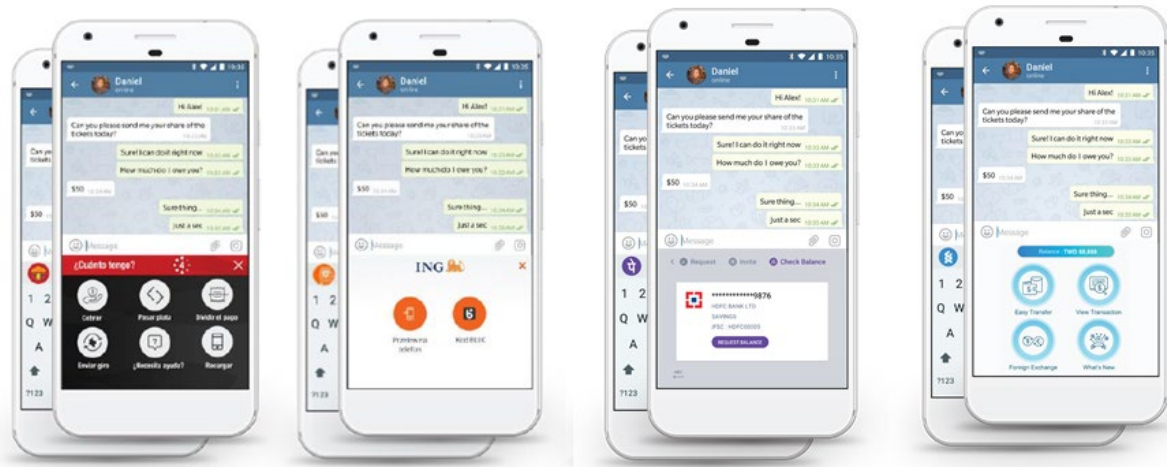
10:35
Daniel
online
Hi Alex! 10:31 AM
Can you please send me your share of the tickets today? 10:32 AM
Sure! I can do it right now 10:33 AM
How much do I owe you? 10:33 AM
$50 10:33 AM
Sure thing... 10:34 AM
Just a sec 10:35 AM
Message
¿Cuánto tengo?
Cobrar
Pasar plata
Dividir el pago
Enviar giro
¿Necesitás ayuda?
Recargar
1 2
Q W
A
?123

10:35
Daniel
online
Hi Alex! 10:31 AM
Can you please send me your share of the tickets today? 10:32 AM
Sure! I can do it right now 10:33 AM
How much do I owe you? 10:33 AM
$50 10:33 AM
Sure thing... 10:34 AM
Just a sec 10:35 AM
Message
ING
Przelew na telefon
Kod BLIK
?123

10:35
Daniel
online
Hi Alex! 10:31 AM
Can you please send me your share of the tickets today? 10:32 AM
Sure! I can do it right now 10:33 AM
How much do I owe you? 10:33 AM
$50 10:33 AM
Sure thing... 10:34 AM
Just a sec 10:35 AM
Message
Request
Invite
Check Balance
************9876
HDFC BANK LTD
SAVINGS
IFSC : HDFC00005
REQUEST BALANCE
1 2
Q W
A
?123

10:35
Daniel
online
Hi Alex! 10:31 AM
Can you please send me your share of the tickets today? 10:32 AM
Sure! I can do it right now 10:33 AM
How much do I owe you? 10:33 AM
$50 10:33 AM
Sure thing... 10:34 AM
Just a sec 10:35 AM
Message
Balance : TWD 60,888
Easy Transfer
View Transaction
Foreign Exchange
What's New
1 2
Q W
A
?123